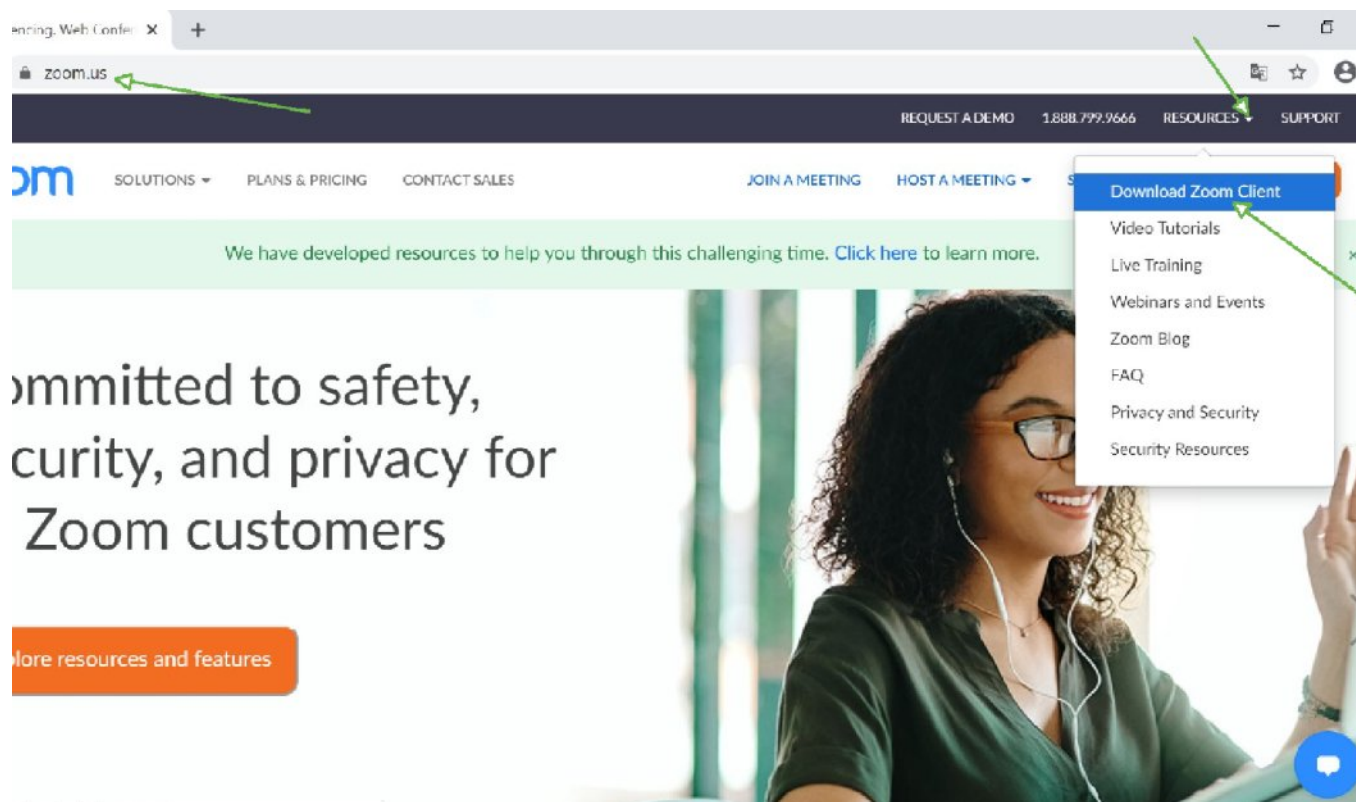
encing. Web Confe ×

zoom.us

REQUEST A DEMO 1.888.799.9666 RESOURCES SUPPORT

om SOLUTIONS PLANS & PRICING CONTACT SALES JOIN A MEETING HOST A MEETING S

Download Zoom Client
Video Tutorials
Live Training
Webinars and Events
Zoom Blog
FAQ
Privacy and Security
Security Resources

We have developed resources to help you through this challenging time. Click here to learn more.

ommitted to safety, curity, and privacy for Zoom customers

plore resources and features